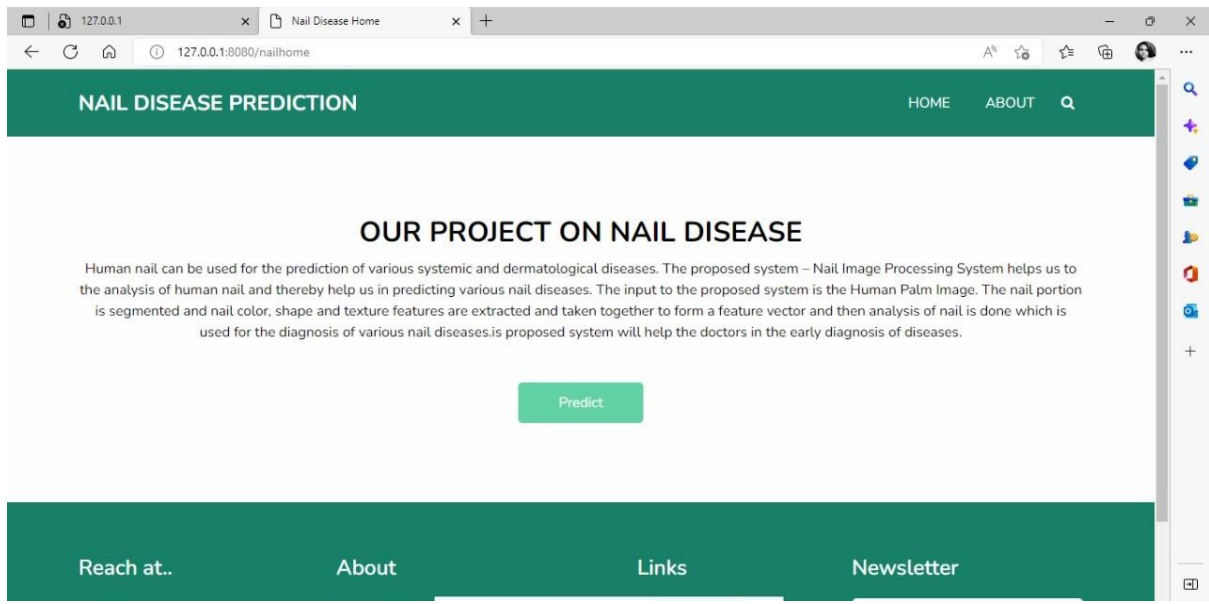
127.0.0.1 ×

Nail Disease Home ×

127.0.0.1:8080/nailhome

NAIL DISEASE PREDICTION

HOME ABOUT

OUR PROJECT ON NAIL DISEASE

Human nail can be used for the prediction of various systemic and dermatological diseases. The proposed system – Nail Image Processing System helps us to the analysis of human nail and thereby help us in predicting various nail diseases. The input to the proposed system is the Human Palm Image. The nail portion is segmented and nail color, shape and texture features are extracted and taken together to form a feature vector and then analysis of nail is done which is used for the diagnosis of various nail diseases.is proposed system will help the doctors in the early diagnosis of diseases.

Predict

Reach at..

About

Links

Newsletter